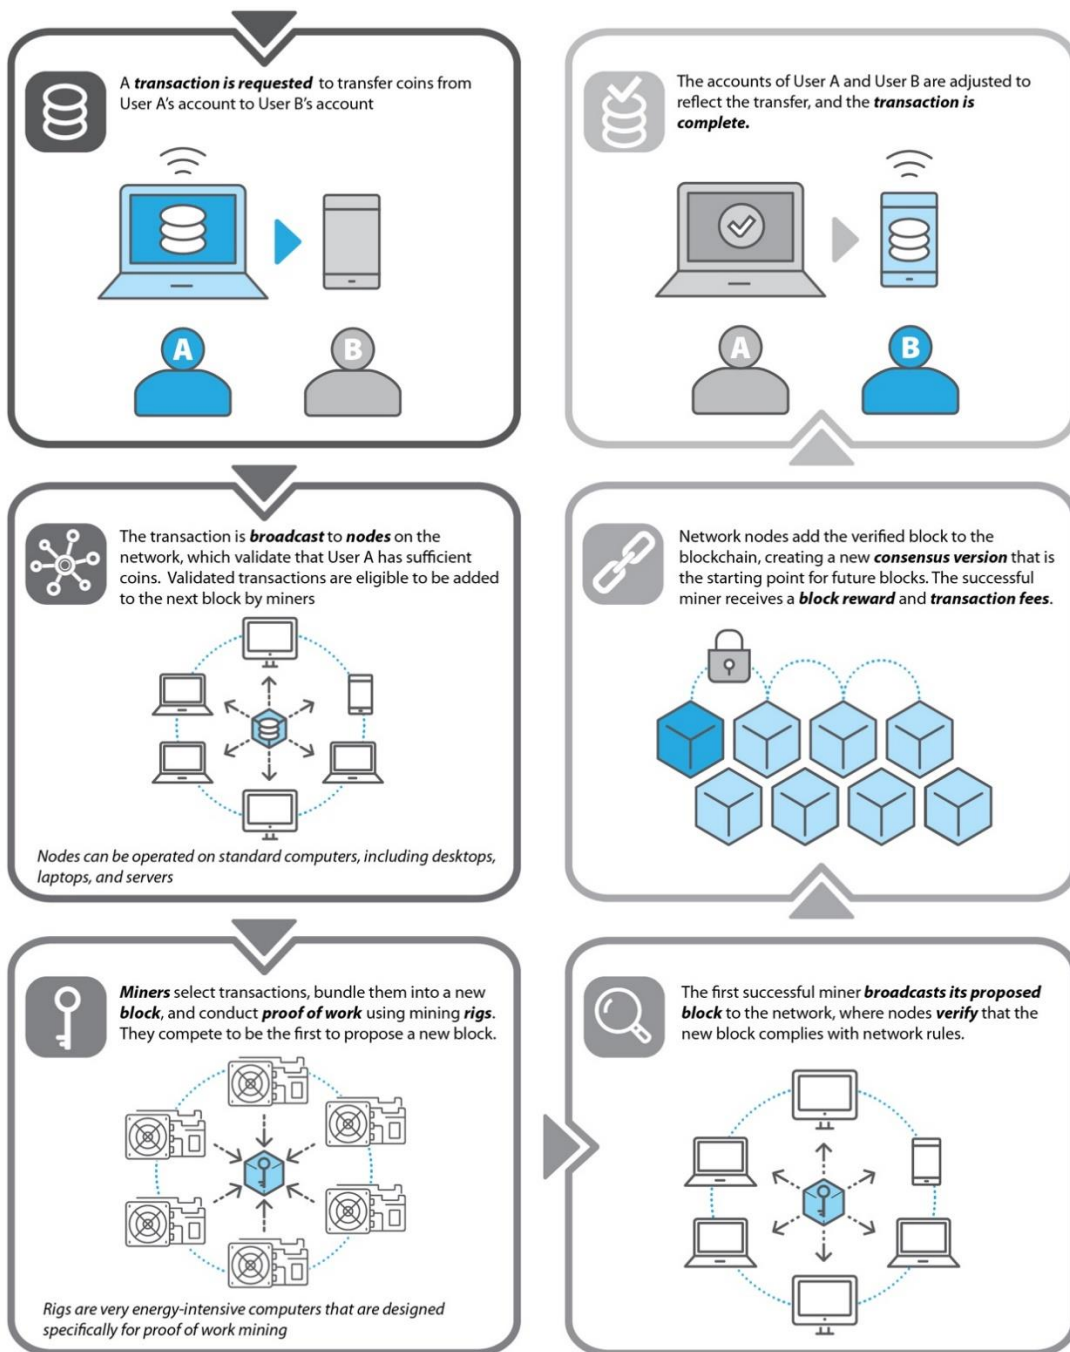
A **transaction is requested** to transfer coins from User A's account to User B's account

A

B

The transaction is **broadcast** to **nodes** on the network, which validate that User A has sufficient coins. Validated transactions are eligible to be added to the next block by miners

Nodes can be operated on standard computers, including desktops, laptops, and servers

**Miners** select transactions, bundle them into a new **block**, and conduct **proof of work** using mining **rigs**. They compete to be the first to propose a new block.

Rigs are very energy-intensive computers that are designed specifically for proof of work mining

The first successful miner **broadcasts its proposed block** to the network, where nodes **verify** that the new block complies with network rules.

Network nodes add the verified block to the blockchain, creating a new **consensus version** that is the starting point for future blocks. The successful miner receives a **block reward** and **transaction fees**.

The accounts of User A and User B are adjusted to reflect the transfer, and the **transaction is complete.**

A

B